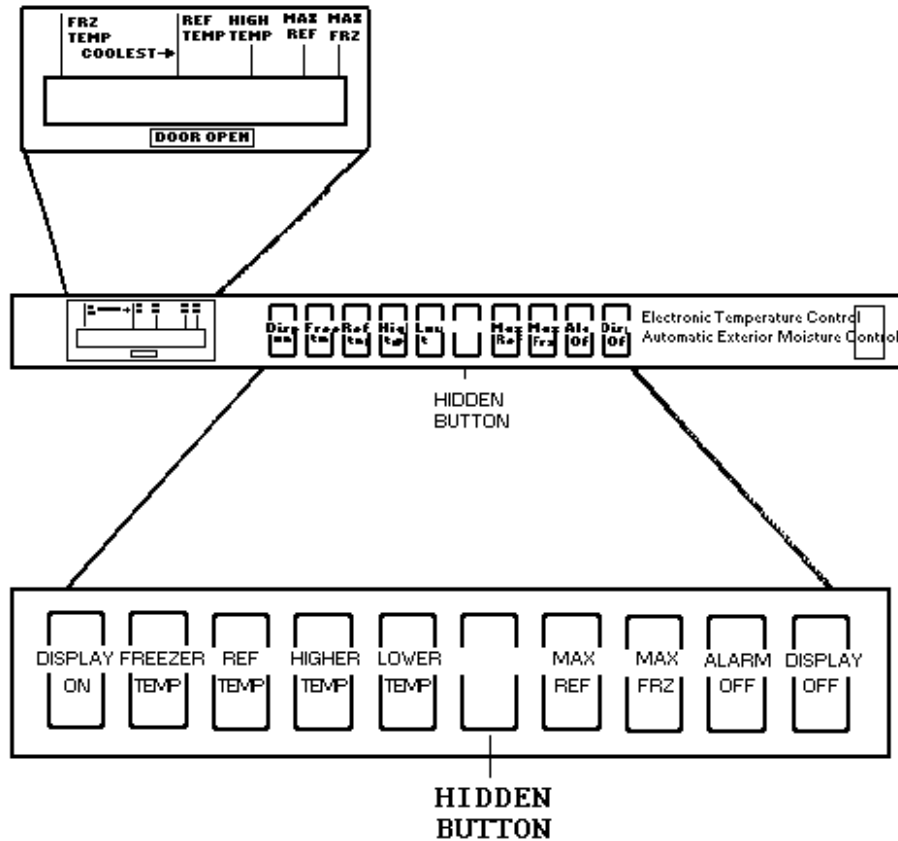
FRZ TEMP
COOLEST→
REF TEMP
HIGH TEMP
MAX REF
MAX FRZ
DOOR OPEN

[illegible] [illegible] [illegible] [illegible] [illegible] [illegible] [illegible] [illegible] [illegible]
Electronic Temperature Control
Automatic Exterior Moisture Control

HIDDEN BUTTON

DISPLAY ON
FREEZER TEMP
REF TEMP
HIGHER TEMP
LOWER TEMP
MAX REF
MAX FRZ
ALARM OFF
DISPLAY OFF

HIDDEN BUTTON